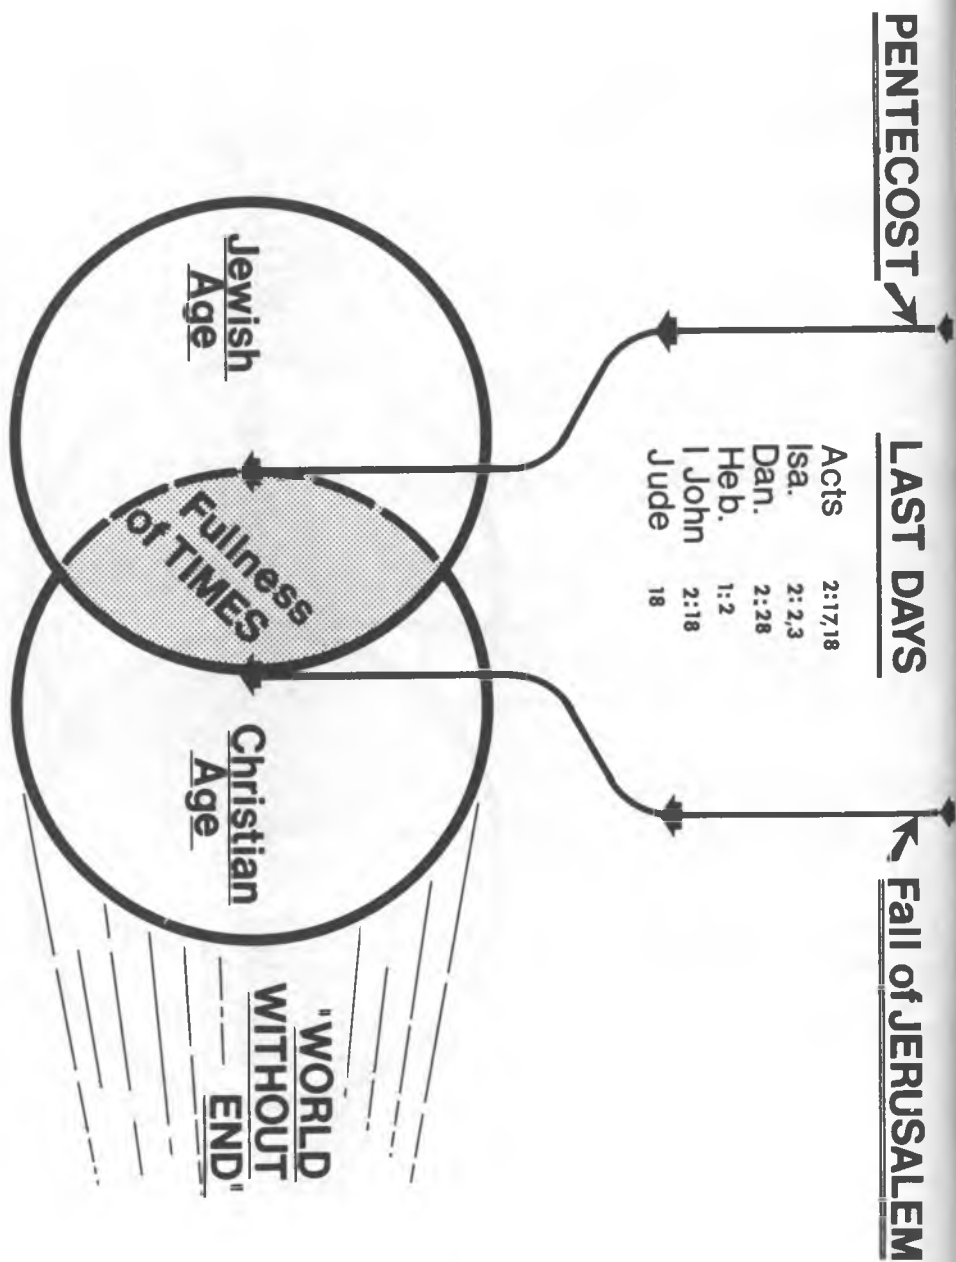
PENTECOST

LAST DAYS

| | |
|---|---|
| Acts | 2:17,18 |
| Isa. | 2: 2,3 |
| Dan. | 2:28 |
| Heb. | 1:2 |
| I John | 2:18 |
| Jude | 18 |

Fall of JERUSALEM

Jewish Age

Fullness of TIMES

Christian Age

"WORLD WITHOUT END"